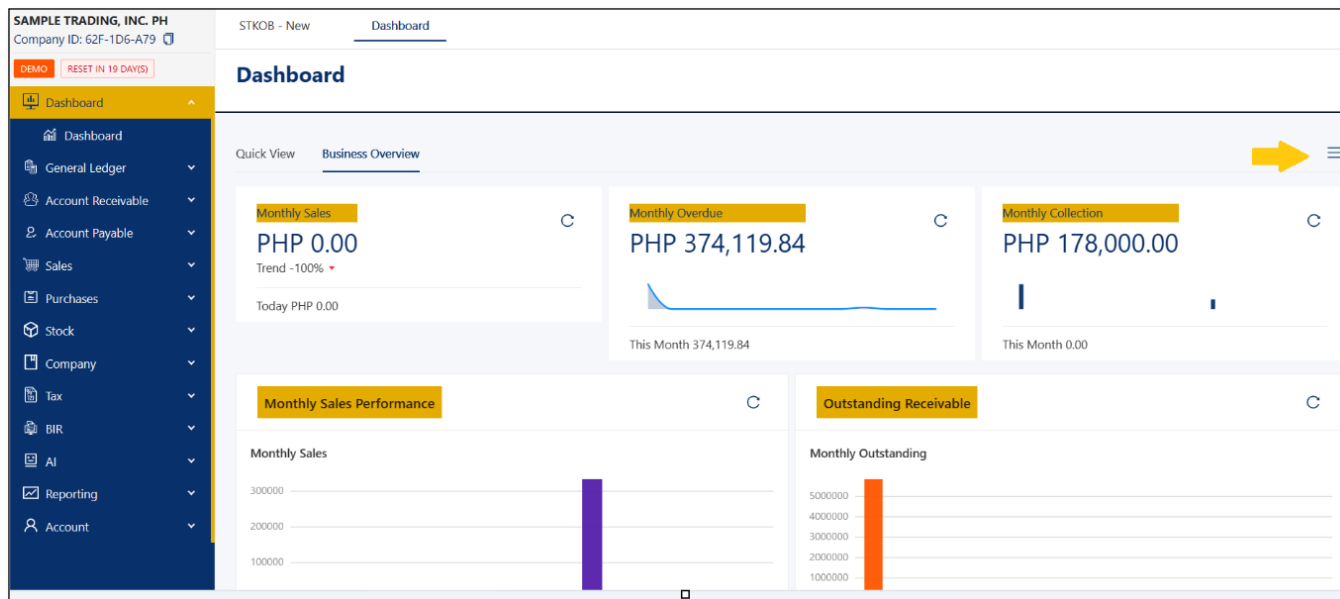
SAMPLE TRADING, INC. PH
Company ID: 62F-1D6-A79

DEMO RESET IN 19 DAY(S)

Dashboard
Dashboard
General Ledger
Account Receivable
Account Payable
Sales
Purchases
Stock
Company
Tax
BIR
AI
Reporting
Account

STKOB - New
Dashboard

Dashboard

Quick View
Business Overview

Monthly Sales
PHP 0.00
Trend -100%
Today PHP 0.00

Monthly Overdue
PHP 374,119.84
This Month 374,119.84

Monthly Collection
PHP 178,000.00
This Month 0.00

Monthly Sales Performance
Monthly Sales
300000
200000
100000

Outstanding Receivable
Monthly Outstanding
5000000
4000000
3000000
2000000
1000000